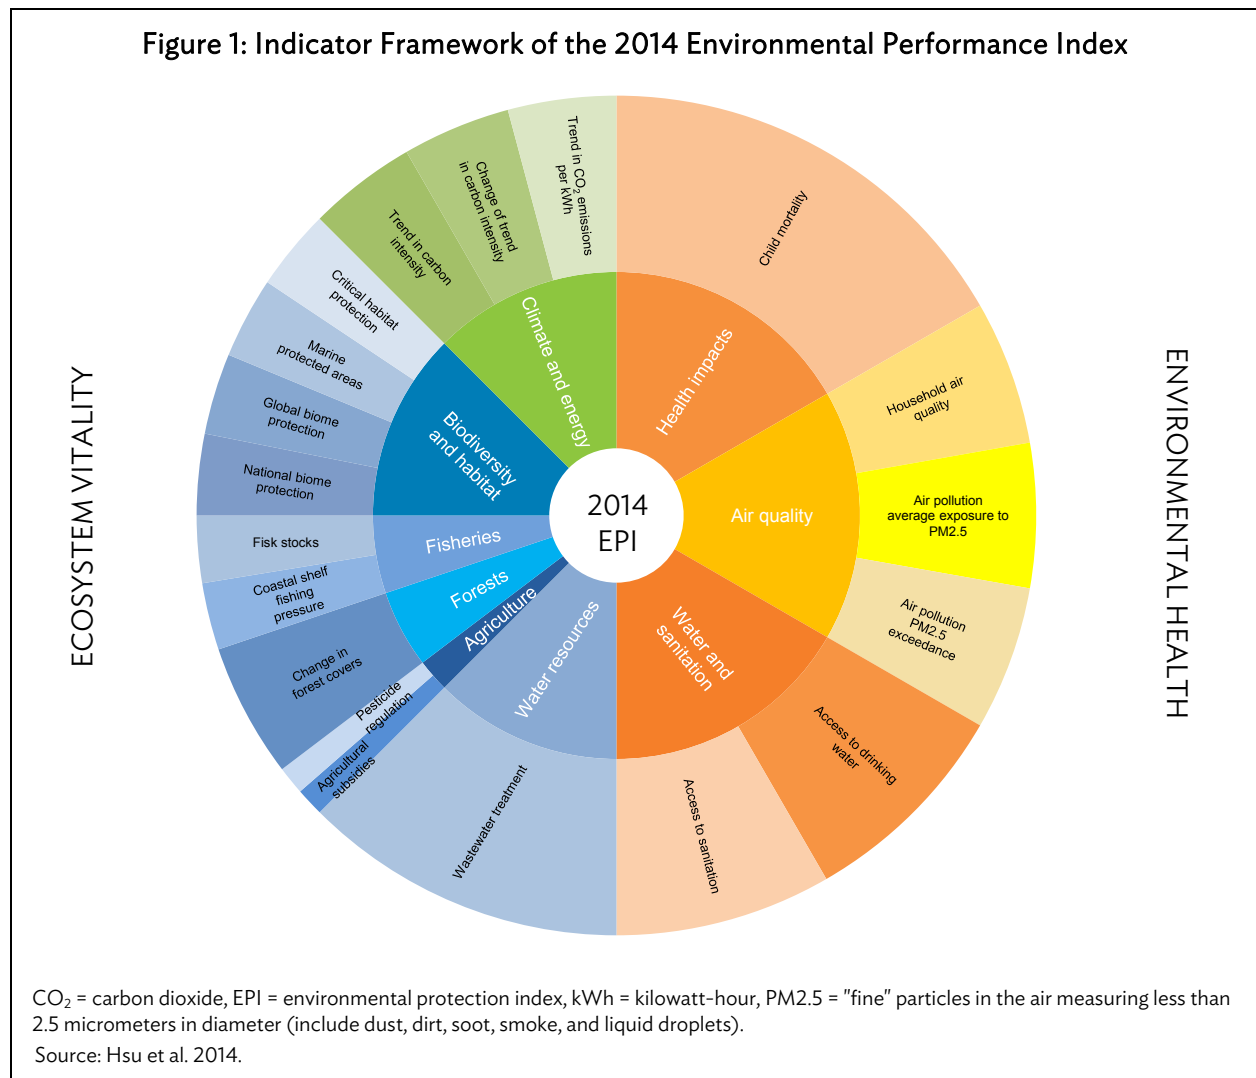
Figure 1: Indicator Framework of the 2014 Environmental Performance Index

ECOSYSTEM VITALITY

ENVIRONMENTAL HEALTH

2014 EPI

Health impacts

Child mortality

Air quality

Household air quality

Air pollution average exposure to PM2.5

Air pollution PM2.5 exceedance

Water and sanitation

Access to drinking water

Access to sanitation

Water resources

Wastewater treatment

Agriculture

Agricultural subsidies

Pesticide regulation

Forests

Change in forest covers

Fisheries

Coastal shelf fishing pressure

Fisk stocks

Biodiversity and habitat

National biome protection

Global biome protection

Marine protected areas

Critical habitat protection

Climate and energy

Trend in carbon intensity

Change of trend in carbon intensity

Trend in $CO_2$ emissions per kWh

$CO_2$ = carbon dioxide, EPI = environmental protection index, kWh = kilowatt-hour, PM2.5 = "fine" particles in the air measuring less than 2.5 micrometers in diameter (include dust, dirt, soot, smoke, and liquid droplets).

Source: Hsu et al. 2014.